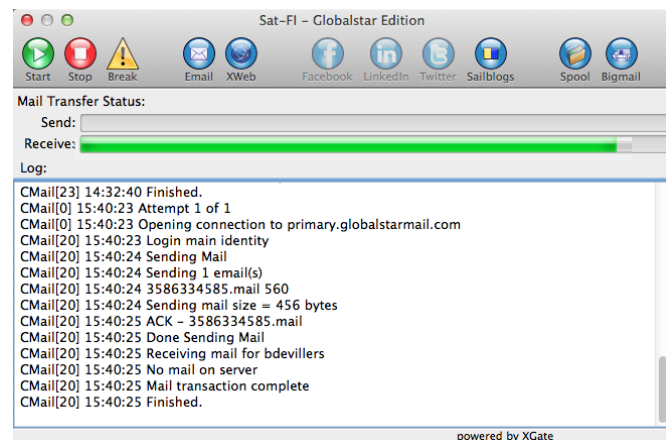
Sat-FI - Globalstar Edition

Start Stop Break Email XWeb Facebook LinkedIn Twitter Sailblogs Spool Bigmail

Mail Transfer Status:
Send:
Receive:
Log:

CMail[23] 14:32:40 Finished.
CMail[0] 15:40:23 Attempt 1 of 1
CMail[0] 15:40:23 Opening connection to primary.globalstarmail.com
CMail[20] 15:40:23 Login main identity
CMail[20] 15:40:24 Sending Mail
CMail[20] 15:40:24 Sending 1 email(s)
CMail[20] 15:40:24 3586334585.mail 560
CMail[20] 15:40:24 Sending mail size = 456 bytes
CMail[20] 15:40:25 ACK - 3586334585.mail
CMail[20] 15:40:25 Done Sending Mail
CMail[20] 15:40:25 Receiving mail for bdevillers
CMail[20] 15:40:25 No mail on server
CMail[20] 15:40:25 Mail transaction complete
CMail[20] 15:40:25 Finished.

powered by XGate